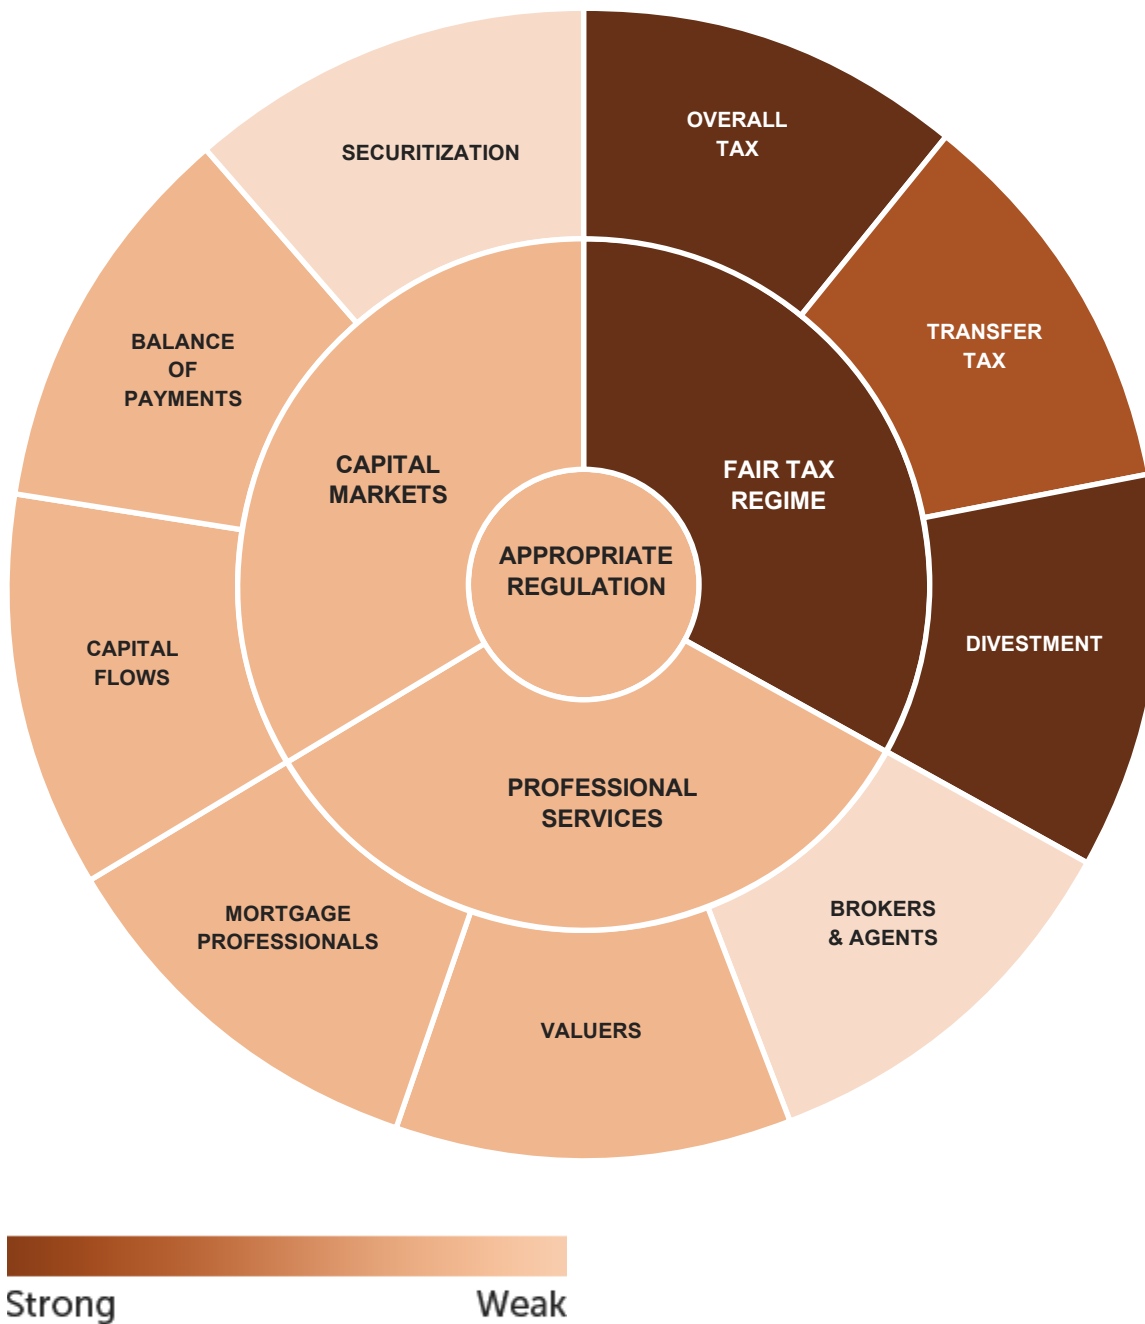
SECURITIZATION

OVERALL TAX

TRANSFER TAX

BALANCE OF PAYMENTS

CAPITAL MARKETS

FAIR TAX REGIME

APPROPRIATE REGULATION

CAPITAL FLOWS

DIVESTMENT

PROFESSIONAL SERVICES

MORTGAGE PROFESSIONALS

BROKERS & AGENTS

VALUERS

Strong

Weak